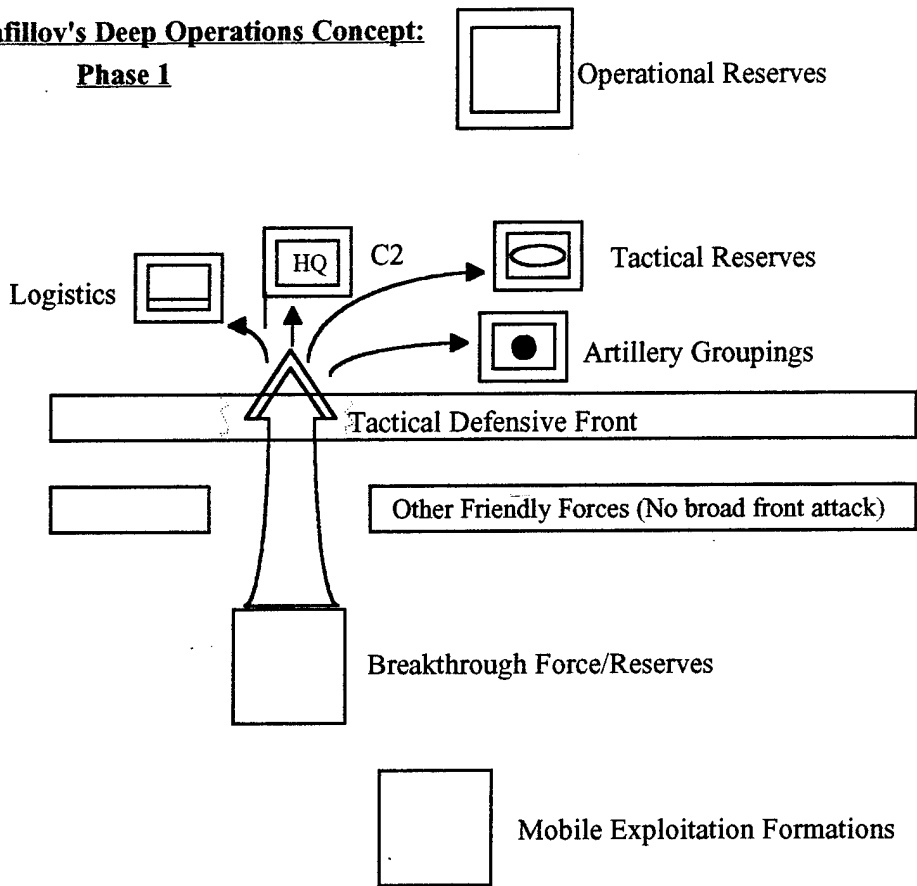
afillov's Deep Operations Concept:

Phase 1

Operational Reserves

HQ

C2

Tactical Reserves

Logistics

Artillery Groupings

Tactical Defensive Front

Other Friendly Forces (No broad front attack)

Breakthrough Force/Reserves

Mobile Exploitation Formations